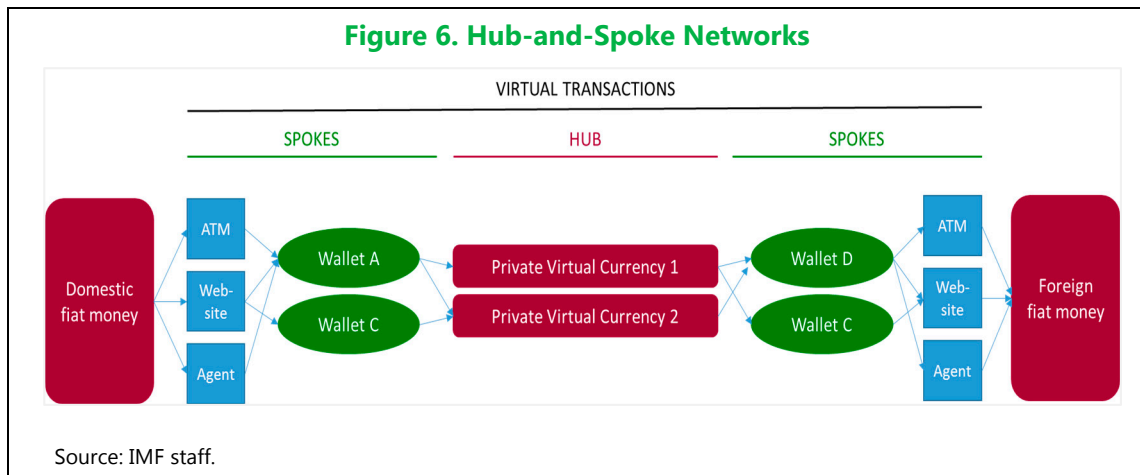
Figure 6. Hub-and-Spoke Networks

VIRTUAL TRANSACTIONS

SPOKES

HUB

SPOKES

Domestic fiat money

ATM

Website

Agent

Wallet A

Wallet C

Private Virtual Currency 1

Private Virtual Currency 2

Wallet D

Wallet C

ATM

Website

Agent

Foreign fiat money

Source: IMF staff.